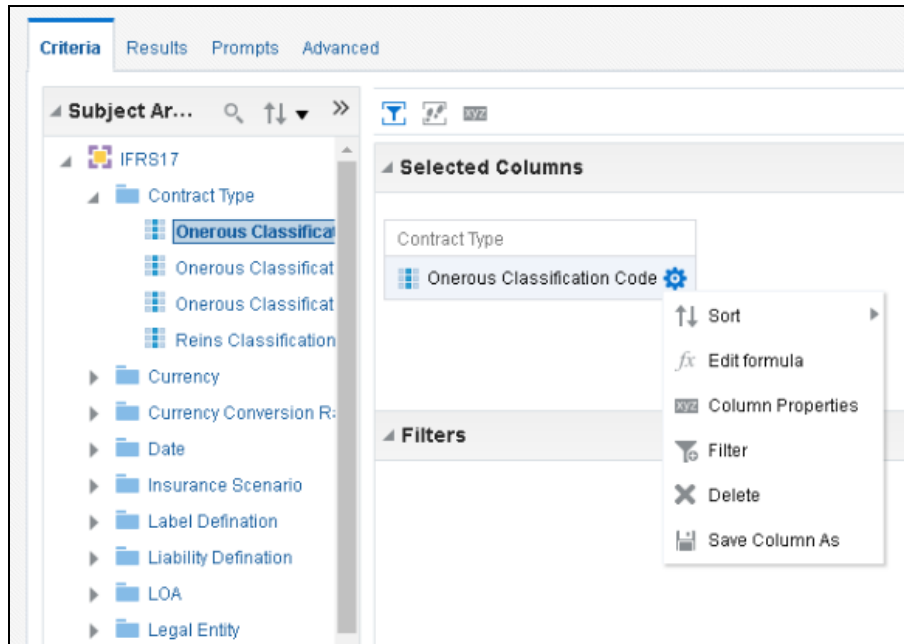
Criteria Results Prompts Advanced

Subject Ar...

IFRS17
Contract Type
Onerous Classificat
Onerous Classificat
Onerous Classificat
Reins Classification
Currency
Currency Conversion R
Date
Insurance Scenario
Label Defination
Liability Defination
LOA
Legal Entity

xyz

Selected Columns

Contract Type
Onerous Classification Code

Sort
Edit formula
Column Properties
Filter
Delete
Save Column As

Filters